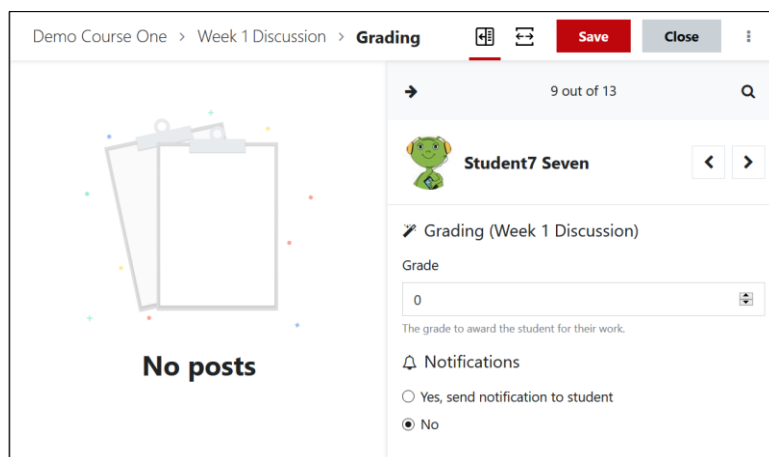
Demo Course One > Week 1 Discussion > Grading

Save

Close

9 out of 13

Student7 Seven

Grading (Week 1 Discussion)

Grade

0

The grade to award the student for their work.

Notifications

Yes, send notification to student

No

No posts